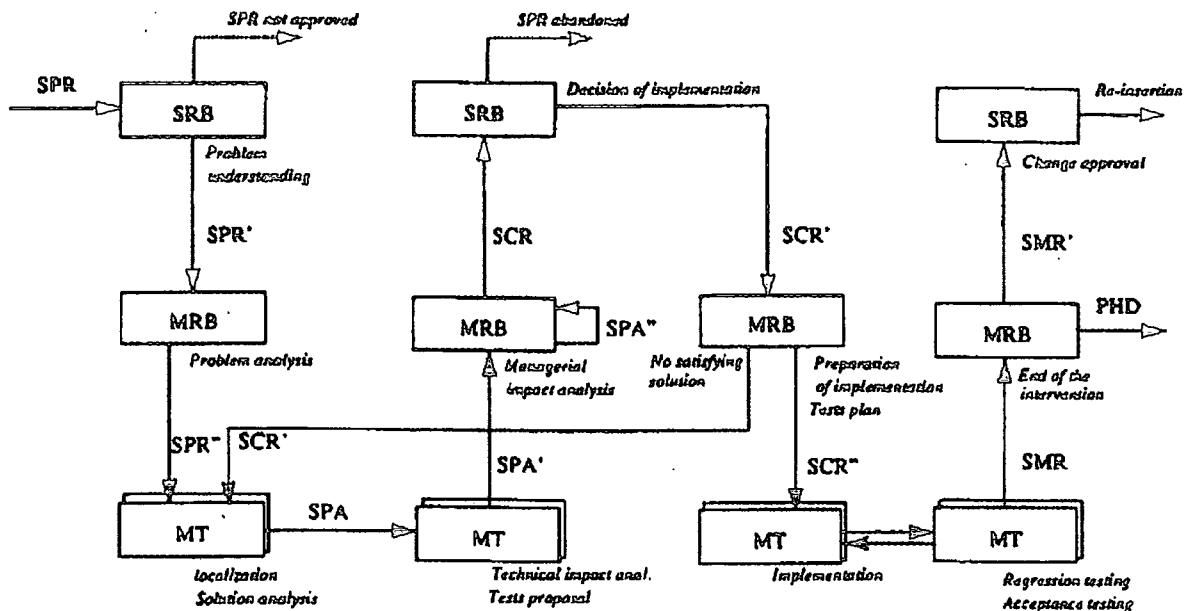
SPR not approved
SPR
SRB
Problem understanding
SPR'
MRB
Problem analysis
SPR"
SCR'
MT
localization
Solution analysis
SPA
SPR abandoned
SRB
Decision of implementation
SCR
MRB
SPA"
Managerial impact analysis
SPA'
MT
Technical impact anal.
Tests proposal
SCR'
MRB
No satisfying solution
Preparation of implementation
Tests plan
SCR"
MT
Implementation
SRB
Re-insertion
Change approval
SMR'
MRB
PHD
End of the intervention
SMR
MT
Regression testing
Acceptance testing